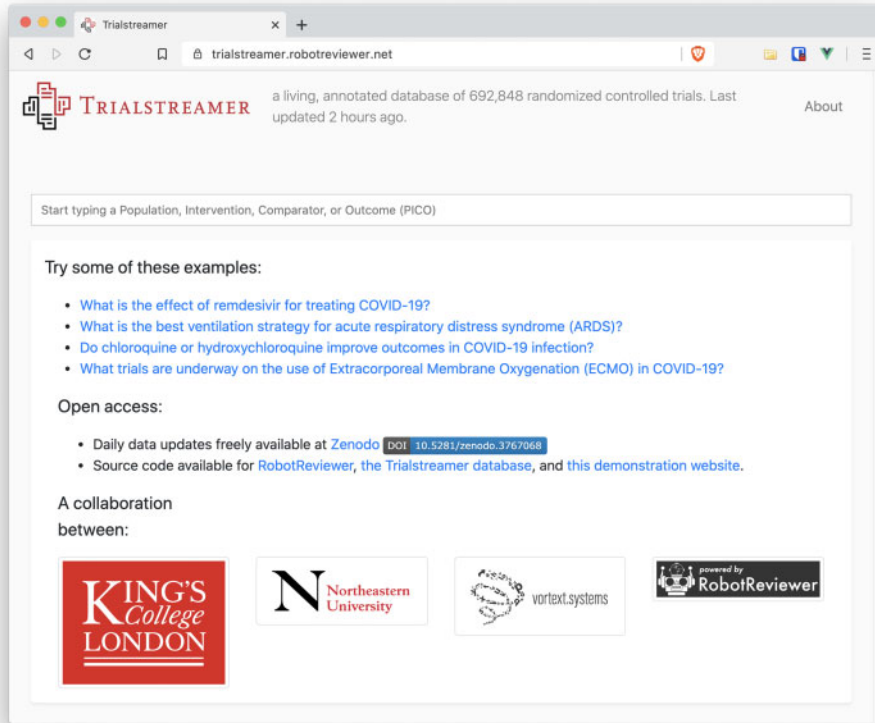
Trialstreamer ×

trialstreamer.robotreviewer.net

TRIALSTREAMER

a living, annotated database of 692,848 randomized controlled trials. Last updated 2 hours ago.

About

Start typing a Population, Intervention, Comparator, or Outcome (PICO)

Try some of these examples:

- What is the effect of remdesivir for treating COVID-19?
- What is the best ventilation strategy for acute respiratory distress syndrome (ARDS)?
- Do chloroquine or hydroxychloroquine improve outcomes in COVID-19 infection?
- What trials are underway on the use of Extracorporeal Membrane Oxygenation (ECMO) in COVID-19?

Open access:

- Daily data updates freely available at Zenodo DOI 10.5281/zenodo.3767068
- Source code available for RobotReviewer, the Trialstreamer database, and this demonstration website.

A collaboration between:

KING'S College LONDON

Northeastern University

vortext.systems

powered by RobotReviewer